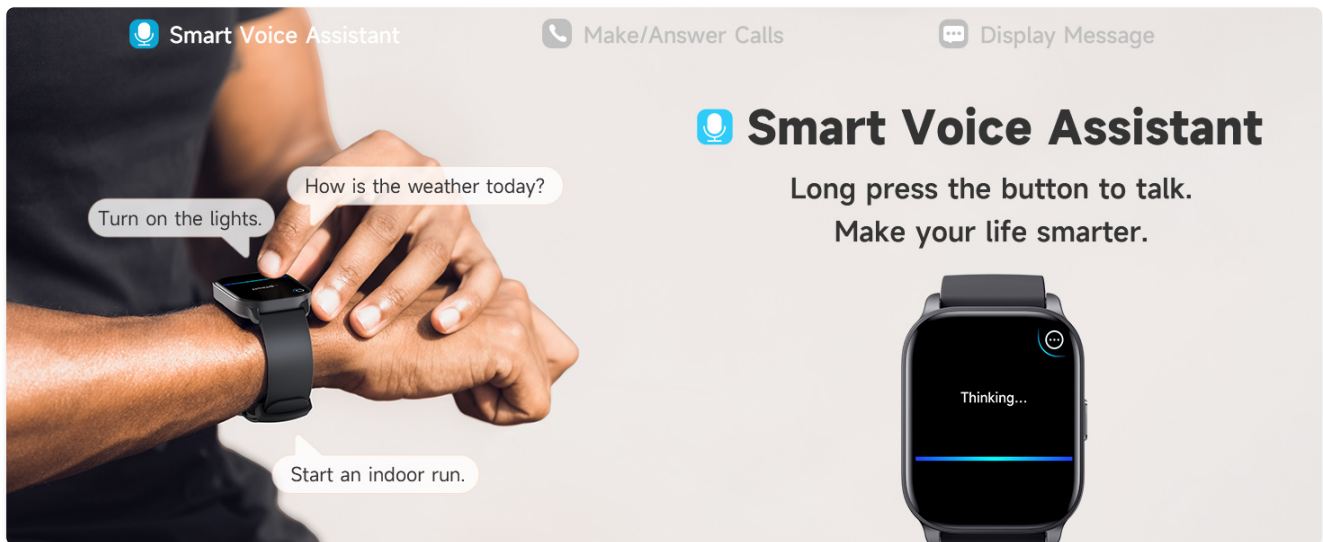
Smart Voice Assistant
Make/Answer Calls
Display Message

Smart Voice Assistant
Long press the button to talk.
Make your life smarter.

How is the weather today?
Turn on the lights.
Start an indoor run.

Thinking...